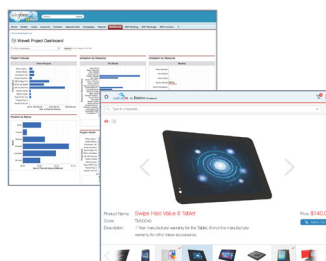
Wowell Project Dashboard

Project Count

Allocation by Resource

Allocation by Resource

Projects by Status

Product Name: Swipe Halo Value 8 Tablet

Code: TAB00HG

Description: 1 Year manufacturer warranty for the Tablet, 6 months manufacturer warranty for other inbox accessories

Price: $140.0